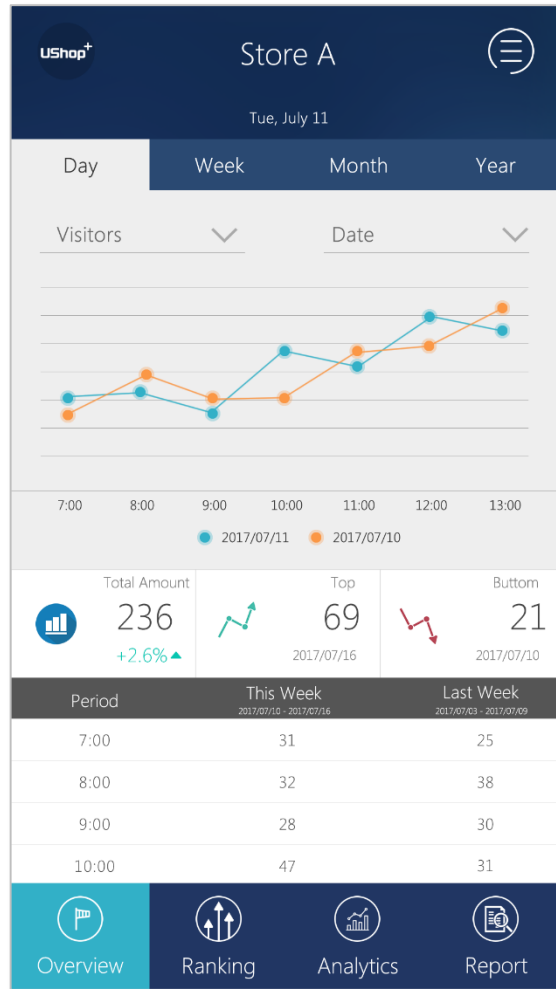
UShop+

Store A

Tue, July 11

Day | Week | Month | Year

Visitors

Date

7:00 8:00 9:00 10:00 11:00 12:00 13:00

2017/07/11 2017/07/10

Total Amount
236
+2.6%

Top
69
2017/07/16

Buttom
21
2017/07/10

| Period | This Week 2017/07/10 - 2017/07/16 | Last Week 2017/07/03 - 2017/07/09 |
|---|---|---|
| 7:00 | 31 | 25 |
| 8:00 | 32 | 38 |
| 9:00 | 28 | 30 |
| 10:00 | 47 | 31 |

Overview Ranking Analytics Report